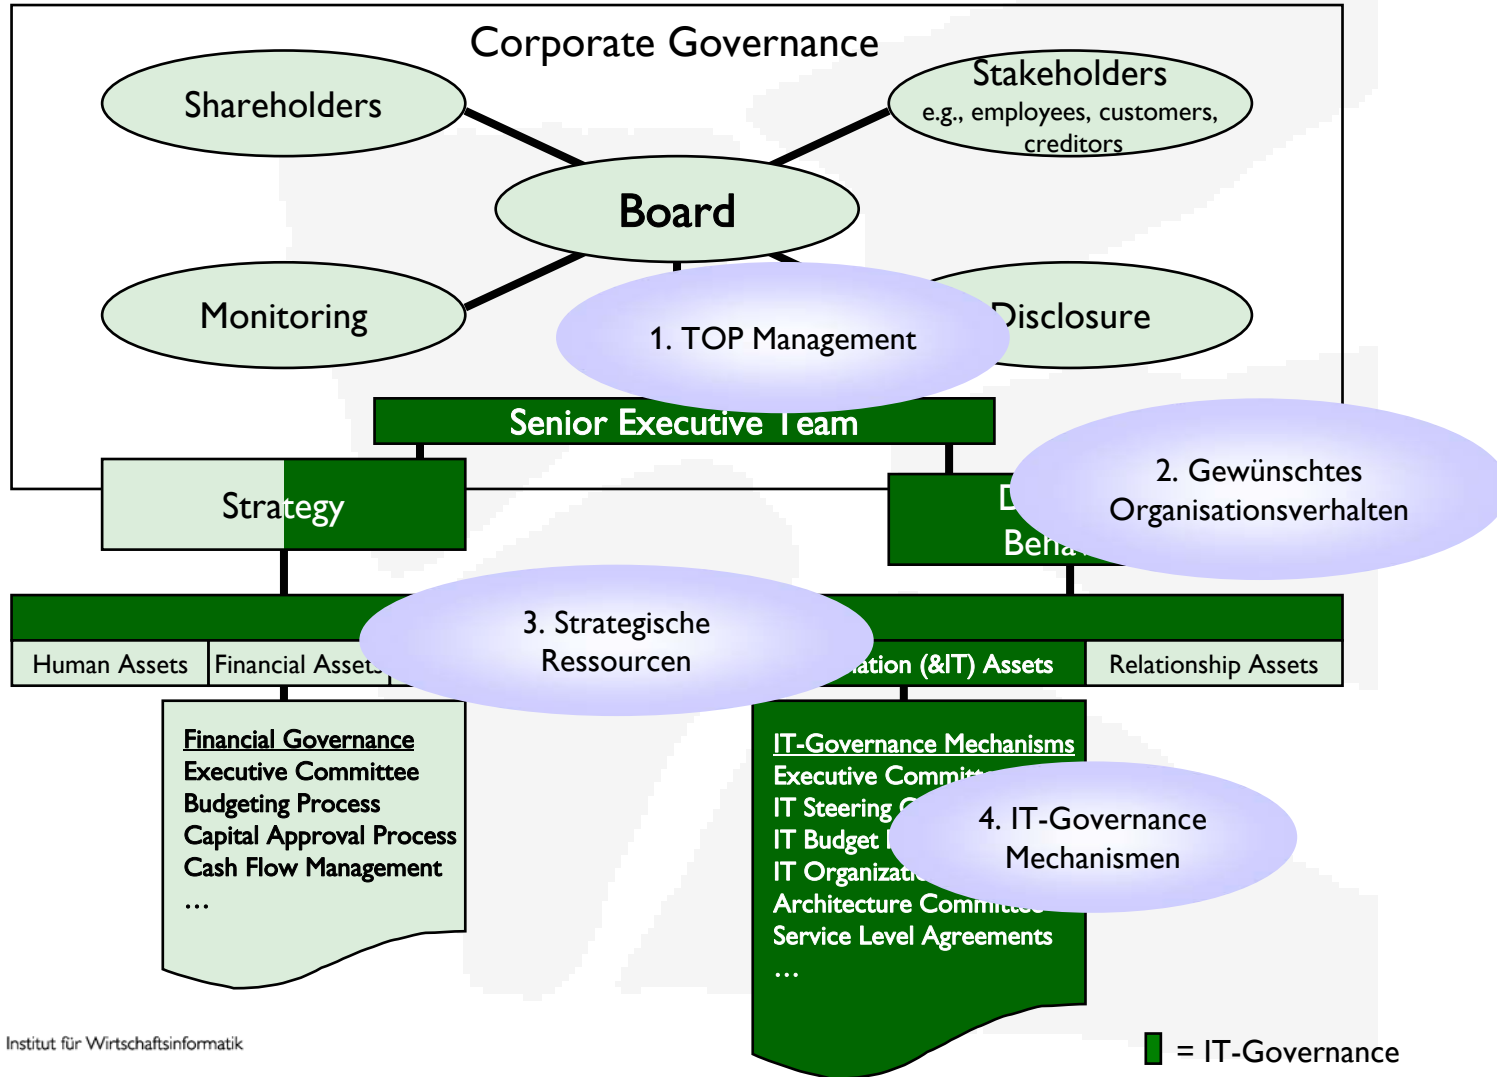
Corporate Governance

Shareholders

Stakeholders
e.g., employees, customers, creditors

Board

Monitoring

1. TOP Management

Disclosure

Senior Executive Team

Strategy

D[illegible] Beha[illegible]

2. Gewünschtes Organisationsverhalten

3. Strategische Ressourcen

Human Assets

Financial Asset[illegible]

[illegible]ation (&IT) Assets

Relationship Assets

Financial Governance
Executive Committee
Budgeting Process
Capital Approval Process
Cash Flow Management
…

IT-Governance Mechanisms
Executive Commi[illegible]
IT Steering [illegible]
IT Budget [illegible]
IT Organizati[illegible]
Architecture Commi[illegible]
Service Level Agreements
…

4. IT-Governance Mechanismen

Institut für Wirtschaftsinformatik

= IT-Governance